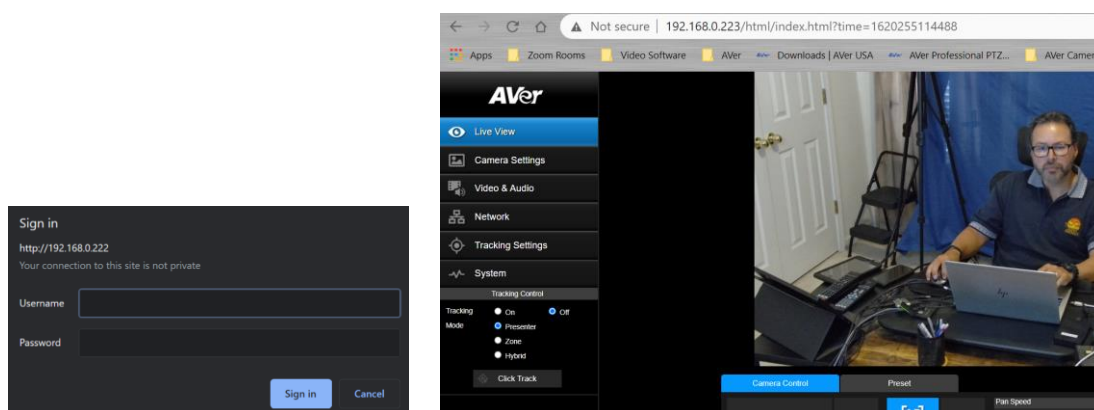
Sign in
http://192.168.0.222
Your connection to this site is not private
Username
Password
Sign in
Cancel

Not secure | 192.168.0.223/html/index.html?time=1620255114488
Apps
Zoom Rooms
Video Software
AVer
Downloads | AVer USA
AVer Professional PTZ...
AVer Camer

AVer
Live View
Camera Settings
Video & Audio
Network
Tracking Settings
System
Tracking Control
Tracking Mode
On
Off
Presenter
Zone
Hybrid
Click Track
Camera Control
Preset
Pan Speed